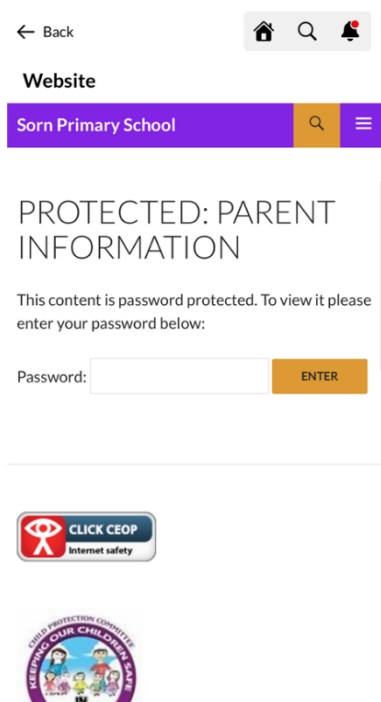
← Back

Website

Sorn Primary School

PROTECTED: PARENT INFORMATION

This content is password protected. To view it please enter your password below:

Password:

ENTER

CLICK CEOP
Internet safety

CHILD PROTECTION COMMITTEE
KEEPING OUR CHILDREN SAFE